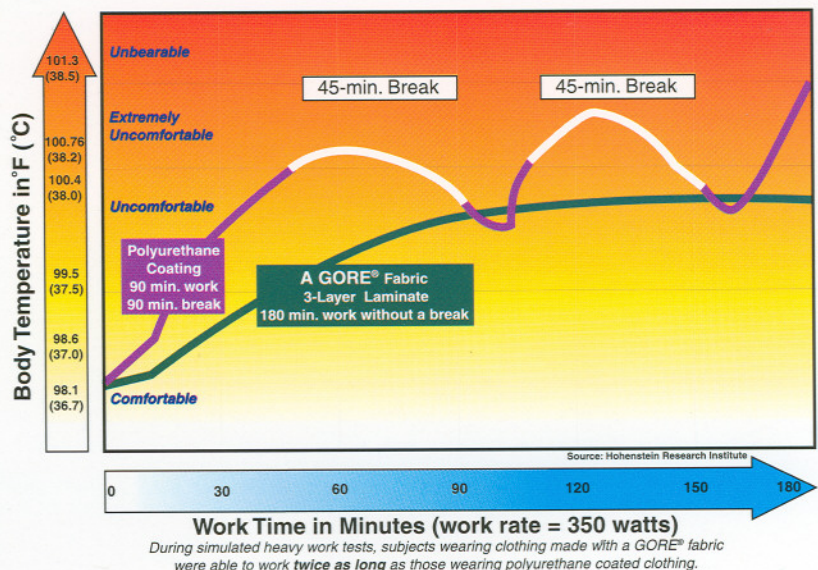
Body Temperature in°F (°C)

101.3 (38.5)
100.76 (38.2)
100.4 (38.0)
99.5 (37.5)
98.6 (37.0)
98.1 (36.7)

Unbearable
Extremely Uncomfortable
Uncomfortable
Comfortable

45-min. Break
45-min. Break

Polyurethane Coating
90 min. work
90 min. break

A GORE® Fabric
3-Layer Laminate
180 min. work without a break

Source: Hohenstein Research Institute

0 30 60 90 120 150 180

Work Time in Minutes (work rate = 350 watts)

During simulated heavy work tests, subjects wearing clothing made with a GORE® fabric were able to work twice as long as those wearing polyurethane coated clothing.